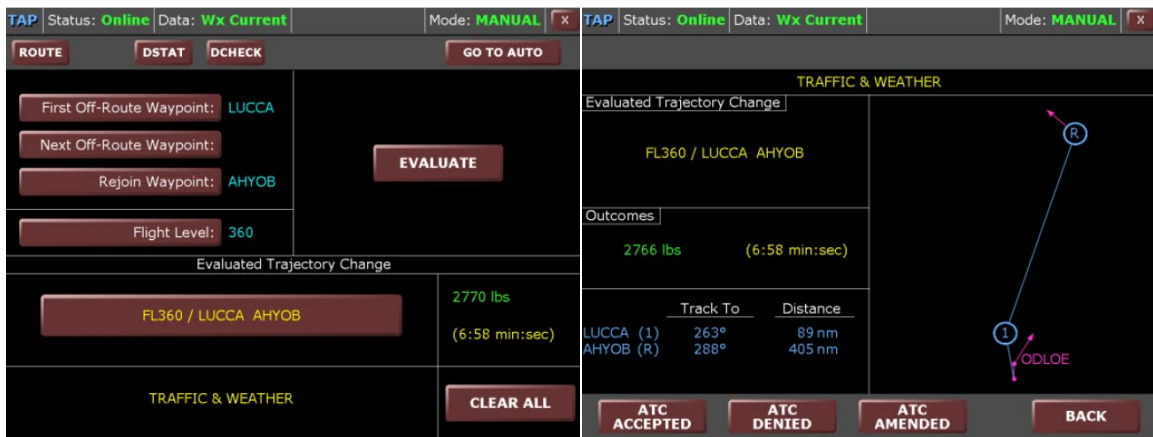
TAP Status: Online Data: Wx Current Mode: MANUAL X

ROUTE DSTAT DCHECK GO TO AUTO

First Off-Route Waypoint: LUCCA

Next Off-Route Waypoint:

Rejoin Waypoint: AHYOB

EVALUATE

Flight Level: 360

Evaluated Trajectory Change

FL360 / LUCCA AHYOB

2770 lbs

(6:58 min:sec)

TRAFFIC & WEATHER

CLEAR ALL

TAP Status: Online Data: Wx Current Mode: MANUAL X

TRAFFIC & WEATHER

Evaluated Trajectory Change

FL360 / LUCCA AHYOB

Outcomes

2766 lbs (6:58 min:sec)

| | Track To | Distance |
|---|---|---|
| LUCCA (1) | 263° | 89 nm |
| AHYOB (R) | 288° | 405 nm |

R

1

ODLOE

ATC ACCEPTED

ATC DENIED

ATC AMENDED

BACK